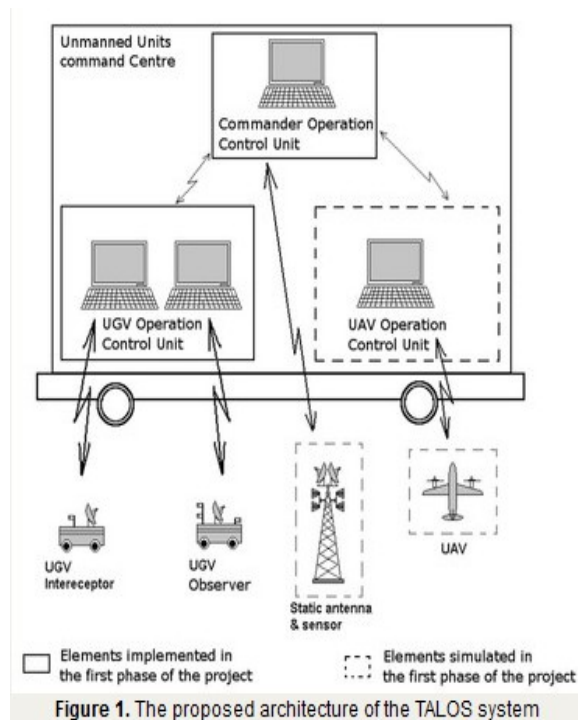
Unmanned Units command Centre

Commander Operation Control Unit

UGV Operation Control Unit

UAV Operation Control Unit

UGV Intereceptor

UGV Observer

Static antenna & sensor

UAV

Elements implemented in the first phase of the project

Elements simulated in the first phase of the project

Figure 1. The proposed architecture of the TALOS system